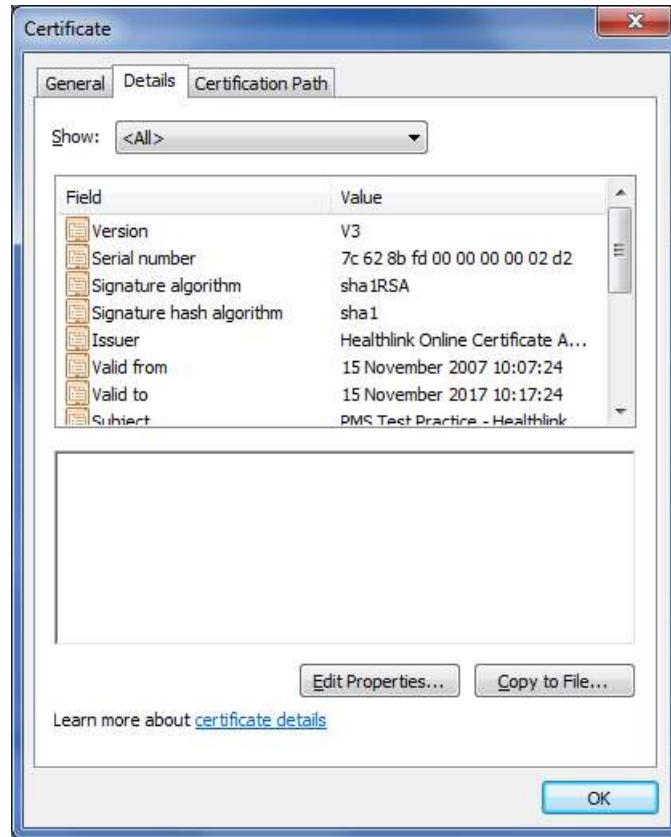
Certificate

General | Details | Certification Path

Show: <All>

| Field | Value |
|---|---|
| Version | V3 |
| Serial number | 7c 62 8b fd 00 00 00 00 02 d2 |
| Signature algorithm | sha1RSA |
| Signature hash algorithm | sha1 |
| Issuer | Healthlink Online Certificate A... |
| Valid from | 15 November 2007 10:07:24 |
| Valid to | 15 November 2017 10:17:24 |
| Subject | PMS Test Practice - Healthlink |

Edit Properties... | Copy to File...

Learn more about certificate details

OK